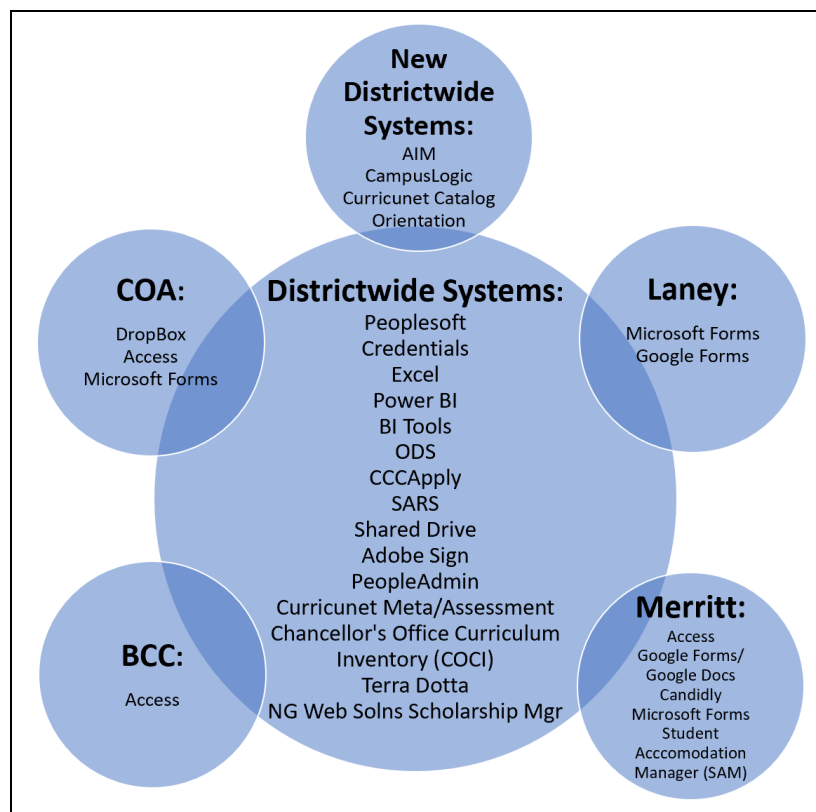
New Districtwide Systems:
AIM
CampusLogic
Curricunet Catalog
Orientation

COA:
DropBox
Access
Microsoft Forms

Districtwide Systems:
Peoplesoft
Credentials
Excel
Power BI
BI Tools
ODS
CCCApply
SARS
Shared Drive
Adobe Sign
PeopleAdmin
Curricunet Meta/Assessment
Chancellor's Office Curriculum Inventory (COCI)
Terra Dotta
NG Web Solns Scholarship Mgr

Laney:
Microsoft Forms
Google Forms

BCC:
Access

Merritt:
Access
Google Forms/
Google Docs
Candidly
Microsoft Forms
Student
Acccomodation
Manager (SAM)